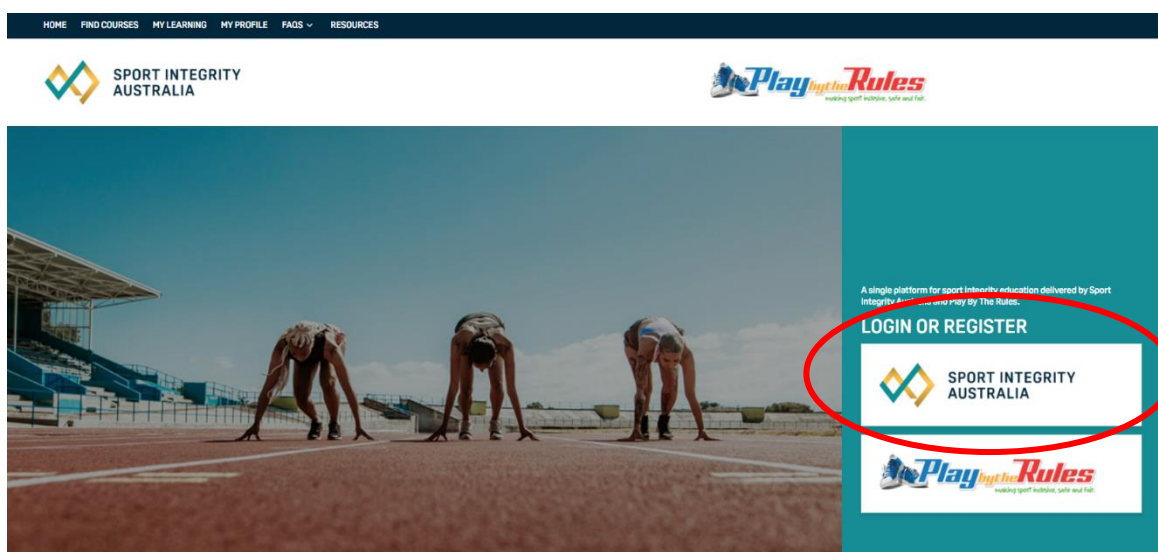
HOME FIND COURSES MY LEARNING MY PROFILE FAQS RESOURCES

SPORT INTEGRITY AUSTRALIA

Play by the Rules
making sport inclusive, safe and fair.

A single platform for sport integrity education delivered by Sport Integrity Au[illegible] and Play By The Rules.

LOGIN OR REGISTER

SPORT INTEGRITY AUSTRALIA

Play by the Rules
making sport inclusive, safe and fair.